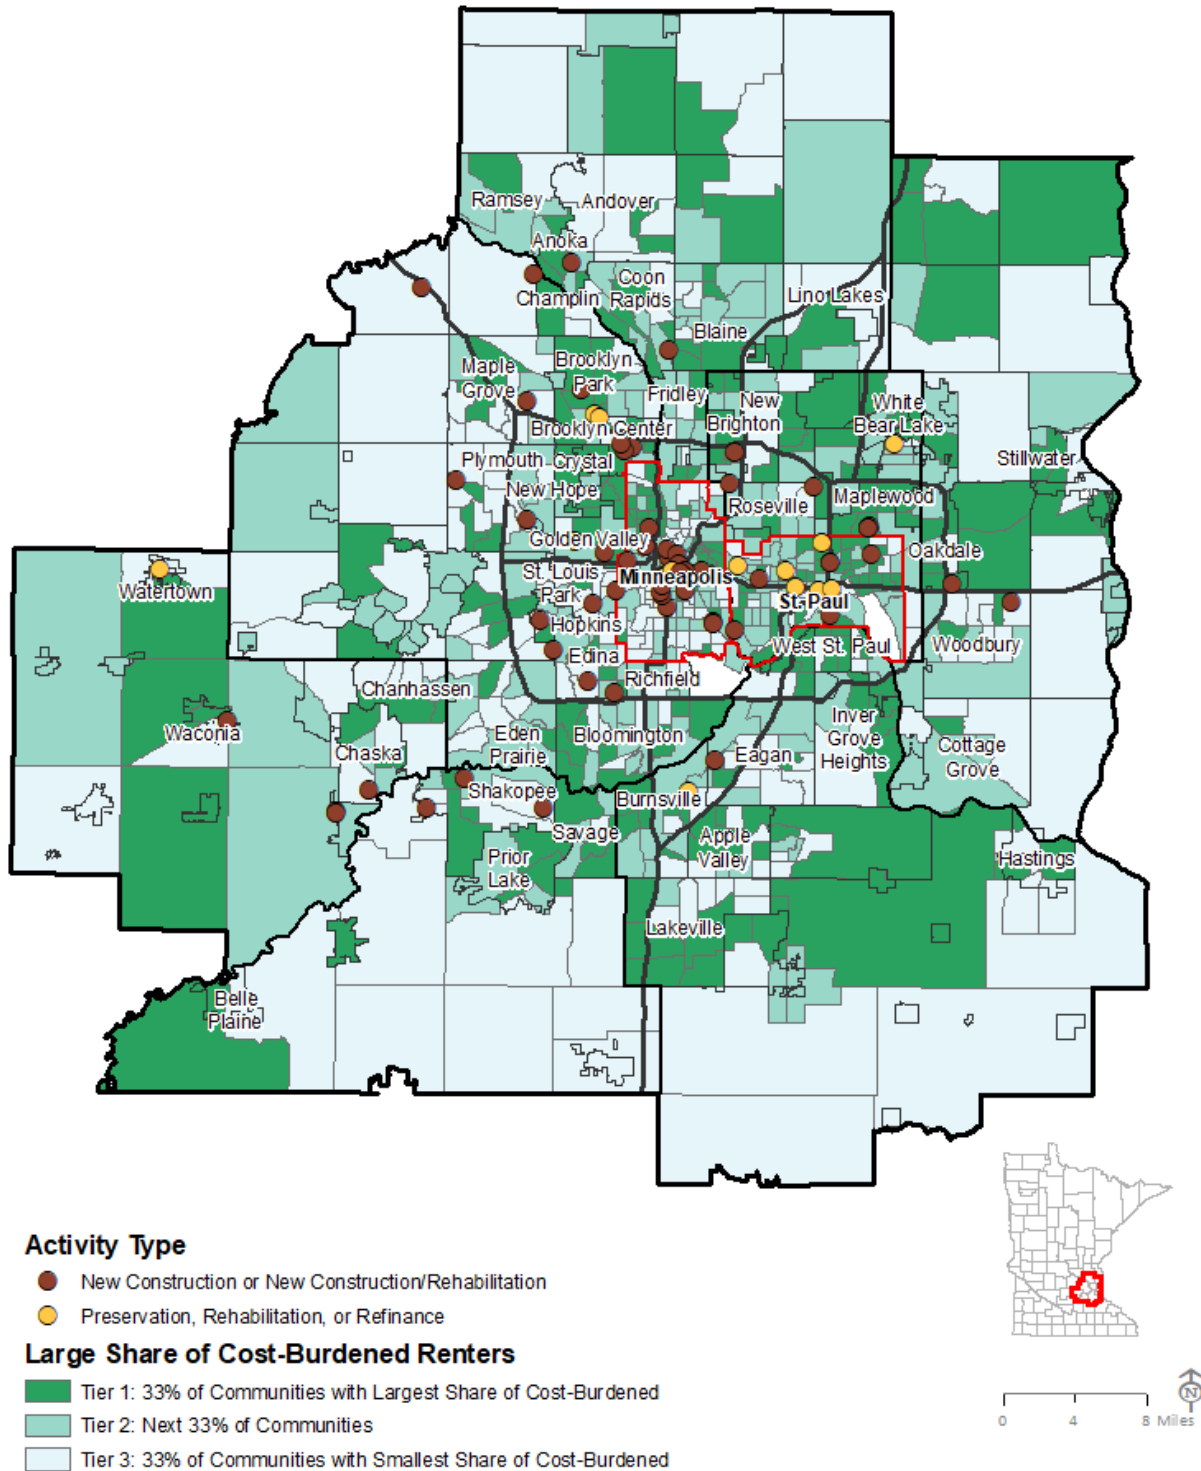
Ramsey
Andover
Anoka
Coon Rapids
Champlin
Lino Lakes
Blaine
Maple Grove
Brooklyn Park
Fridley
New Brighton
White Bear Lake
Brooklyn Center
Stillwater
Plymouth
Crystal
New Hope
Roseville
Maplewood
Golden Valley
Oakdale
St. Louis Park
Minneapolis
St. Paul
Watertown
Hopkins
Edina
West St. Paul
Woodbury
Richfield
Chanhassen
Waconia
Eden Prairie
Bloomington
Inver Grove Heights
Cottage Grove
Chaska
Eagan
Shakopee
Burnsville
Savage
Apple Valley
Prior Lake
Hastings
Lakeville
Belle Plaine

Activity Type
New Construction or New Construction/Rehabilitation
Preservation, Rehabilitation, or Refinance

Large Share of Cost-Burdened Renters
Tier 1: 33% of Communities with Largest Share of Cost-Burdened
Tier 2: Next 33% of Communities
Tier 3: 33% of Communities with Smallest Share of Cost-Burdened

0 4 8 Miles
N